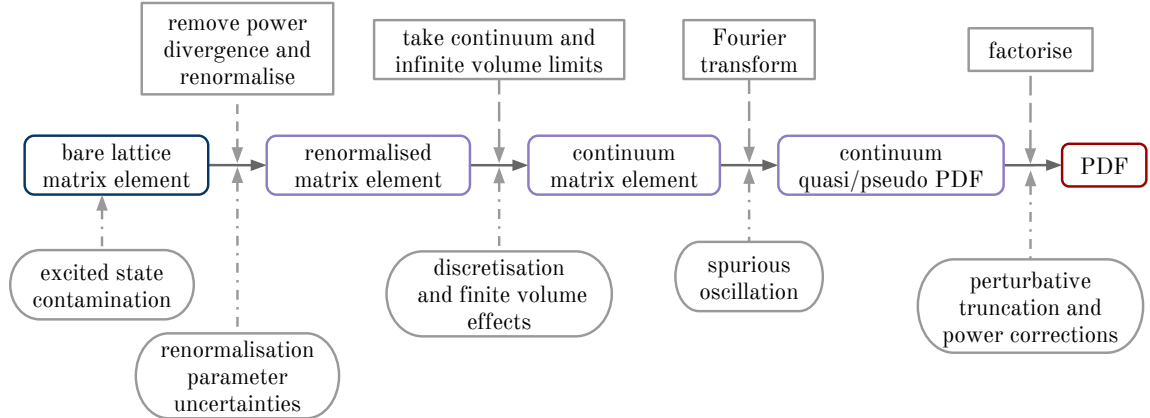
remove power divergence and renormalise

take continuum and infinite volume limits

Fourier transform

factorise

bare lattice matrix element

renormalised matrix element

continuum matrix element

continuum quasi/pseudo PDF

PDF

excited state contamination

renormalisation parameter uncertainties

discretisation and finite volume effects

spurious oscillation

perturbative truncation and power corrections